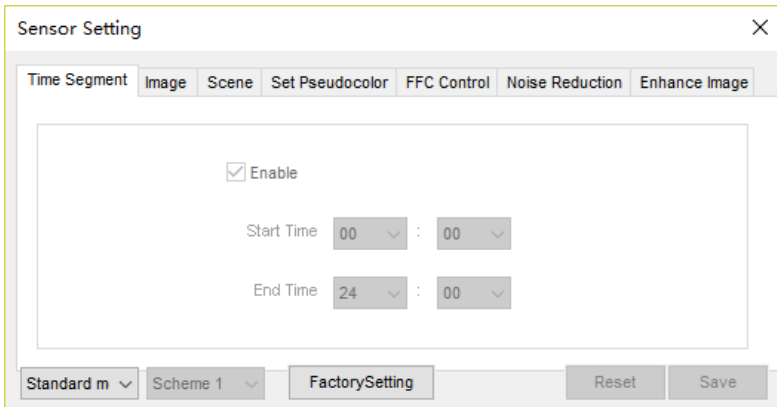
Sensor Setting

×

Time Segment | Image | Scene | Set Pseudocolor | FFC Control | Noise Reduction | Enhance Image

Enable

Start Time 00 : 00

End Time 24 : 00

Standard m

Scheme 1

FactorySetting

Reset

Save